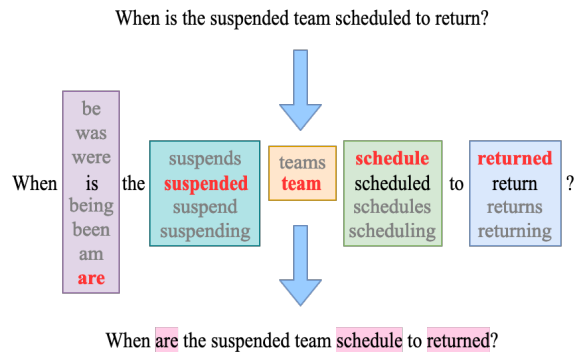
When is the suspended team scheduled to return?

be
was
were
When is the suspends suspended suspend suspending teams team schedule scheduled schedules scheduling to returned return returns returning ?
being
been
am
are

When are the suspended team schedule to returned?